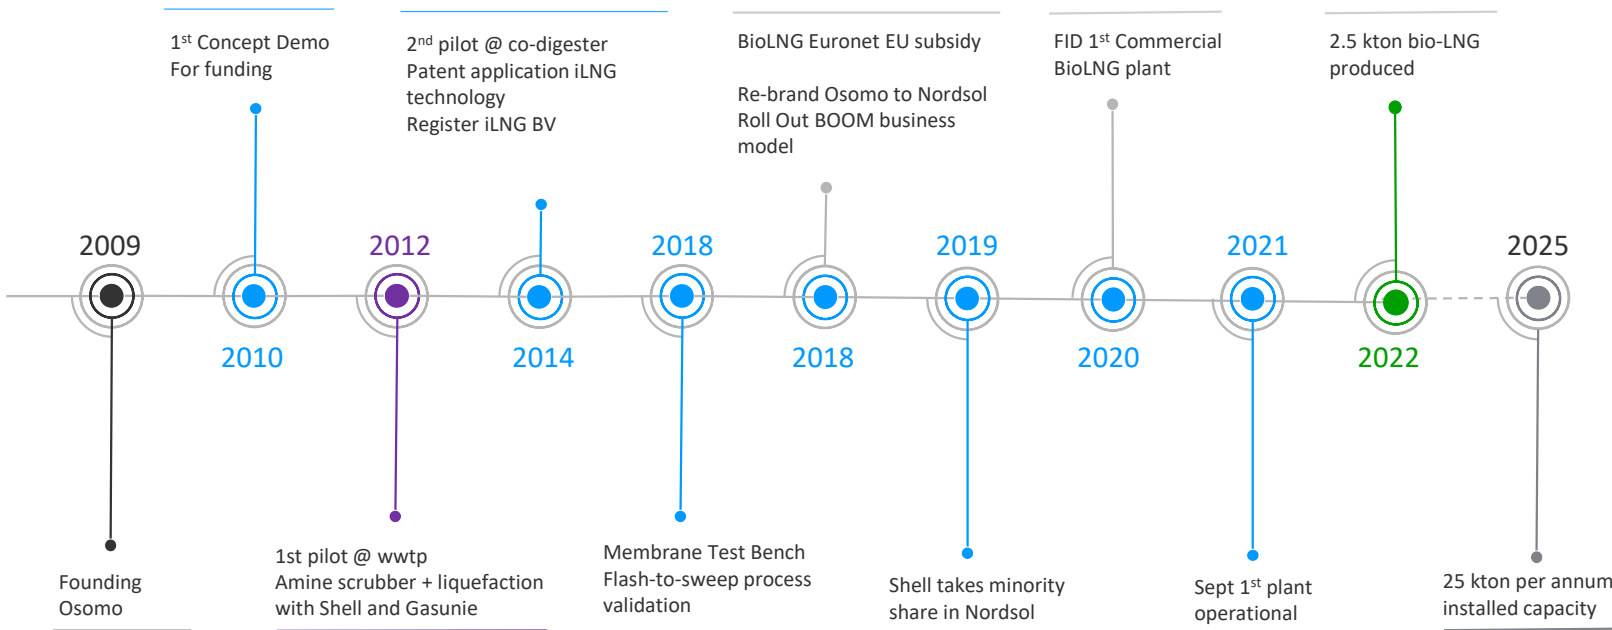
1$^{st}$ Concept Demo
For funding

2$^{nd}$ pilot @ co-digester
Patent application iLNG technology
Register iLNG BV

BioLNG Euronet EU subsidy

Re-brand Osomo to Nordsol
Roll Out BOOM business model

FID 1$^{st}$ Commercial BioLNG plant

2.5 kton bio-LNG produced

2009

2012

2018

2019

2021

2025

2010

2014

2018

2020

2022

Founding Osomo

1st pilot @ wwtp
Amine scrubber + liquefaction with Shell and Gasunie

Membrane Test Bench
Flash-to-sweep process validation

Shell takes minority share in Nordsol

Sept 1$^{st}$ plant operational

25 kton per annum installed capacity